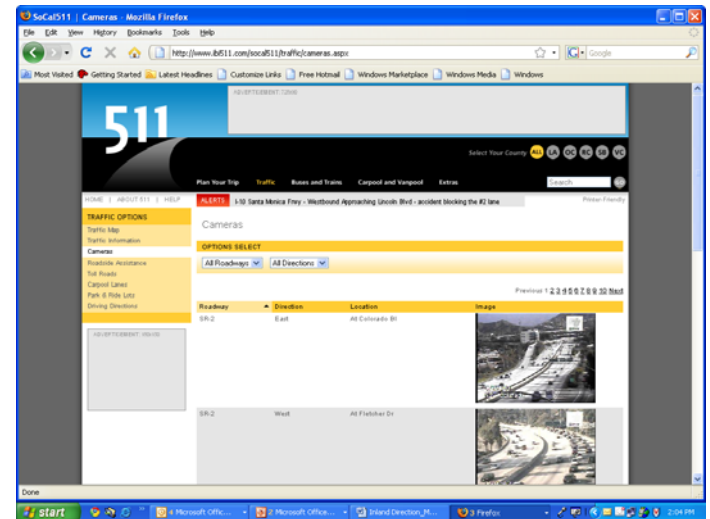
SoCal511 | Cameras - Mozilla Firefox

File Edit View History Bookmarks Tools Help

http://www.ibl511.com/socal511/traffic/cameras.aspx

Google

Most Visited Getting Started Latest Headlines Customize Links Free Hotmail Windows Marketplace Windows Media Windows

511

ADVERTISEMENT 728x90

Select Your County ALL LA OC RC SB VC

Plan Your Trip Traffic Buses and Trains Carpool and Vanpool Extras

Search

HOME | ABOUT 511 | HELP

ALERTS I-10 Santa Monica Frwy - Westbound Approaching Lincoln Blvd - accident blocking the #2 lane

Printer Friendly

TRAFFIC OPTIONS
Traffic Map
Traffic Information
Cameras
Roadside Assistance
Toll Roads
Carpool Lanes
Park & Ride Lots
Driving Directions

ADVERTISEMENT 160x90

Cameras

OPTIONS SELECT

All Roadways All Directions

Previous 1 2 3 4 5 6 7 8 9 10 Next

| Roadway | Direction | Location | Image |
|---|---|---|---|
| SR-2 | East | At Colorado Bl | |
| SR-2 | West | At Fletcher Dr | |

Done

start 4 Microsoft Offic... 2 Microsoft Office... Inland Direction_M... 3 Firefox 2:04 PM